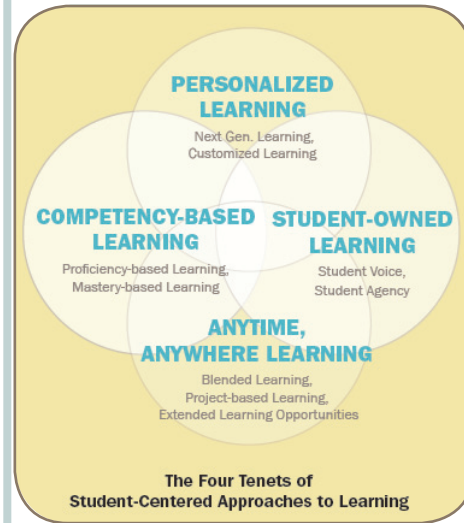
PERSONALIZED LEARNING
Next Gen. Learning, Customized Learning

COMPETENCY-BASED LEARNING
Proficiency-based Learning, Mastery-based Learning

STUDENT-OWNED LEARNING
Student Voice, Student Agency

ANYTIME, ANYWHERE LEARNING
Blended Learning, Project-based Learning, Extended Learning Opportunities

The Four Tenets of Student-Centered Approaches to Learning